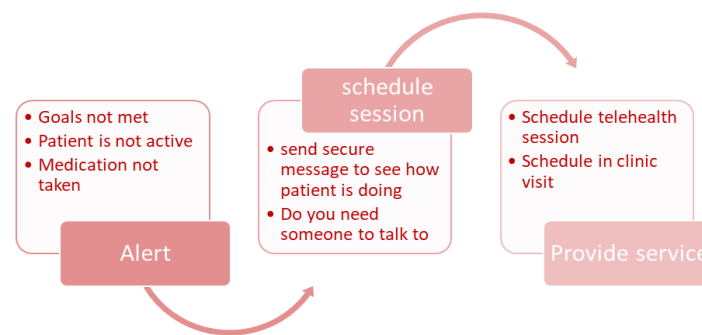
- Goals not met
- Patient is not active
- Medication not taken

Alert

schedule session

- send secure message to see how patient is doing
- Do you need someone to talk to

- Schedule telehealth session
- Schedule in clinic visit

Provide service